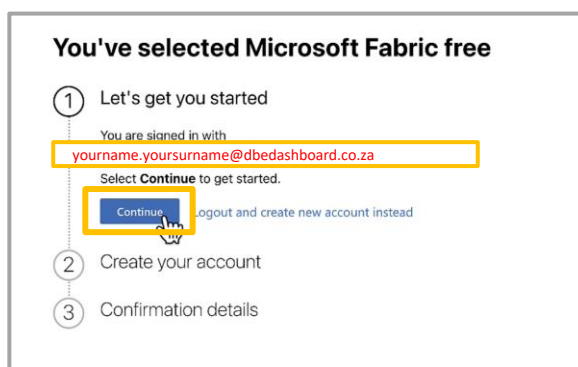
You've selected Microsoft Fabric free

1 Let's get you started

You are signed in with

yourname.yoursurname@dbedashboard.co.za

Select **Continue** to get started.

Continue Logout and create new account instead

2 Create your account

3 Confirmation details